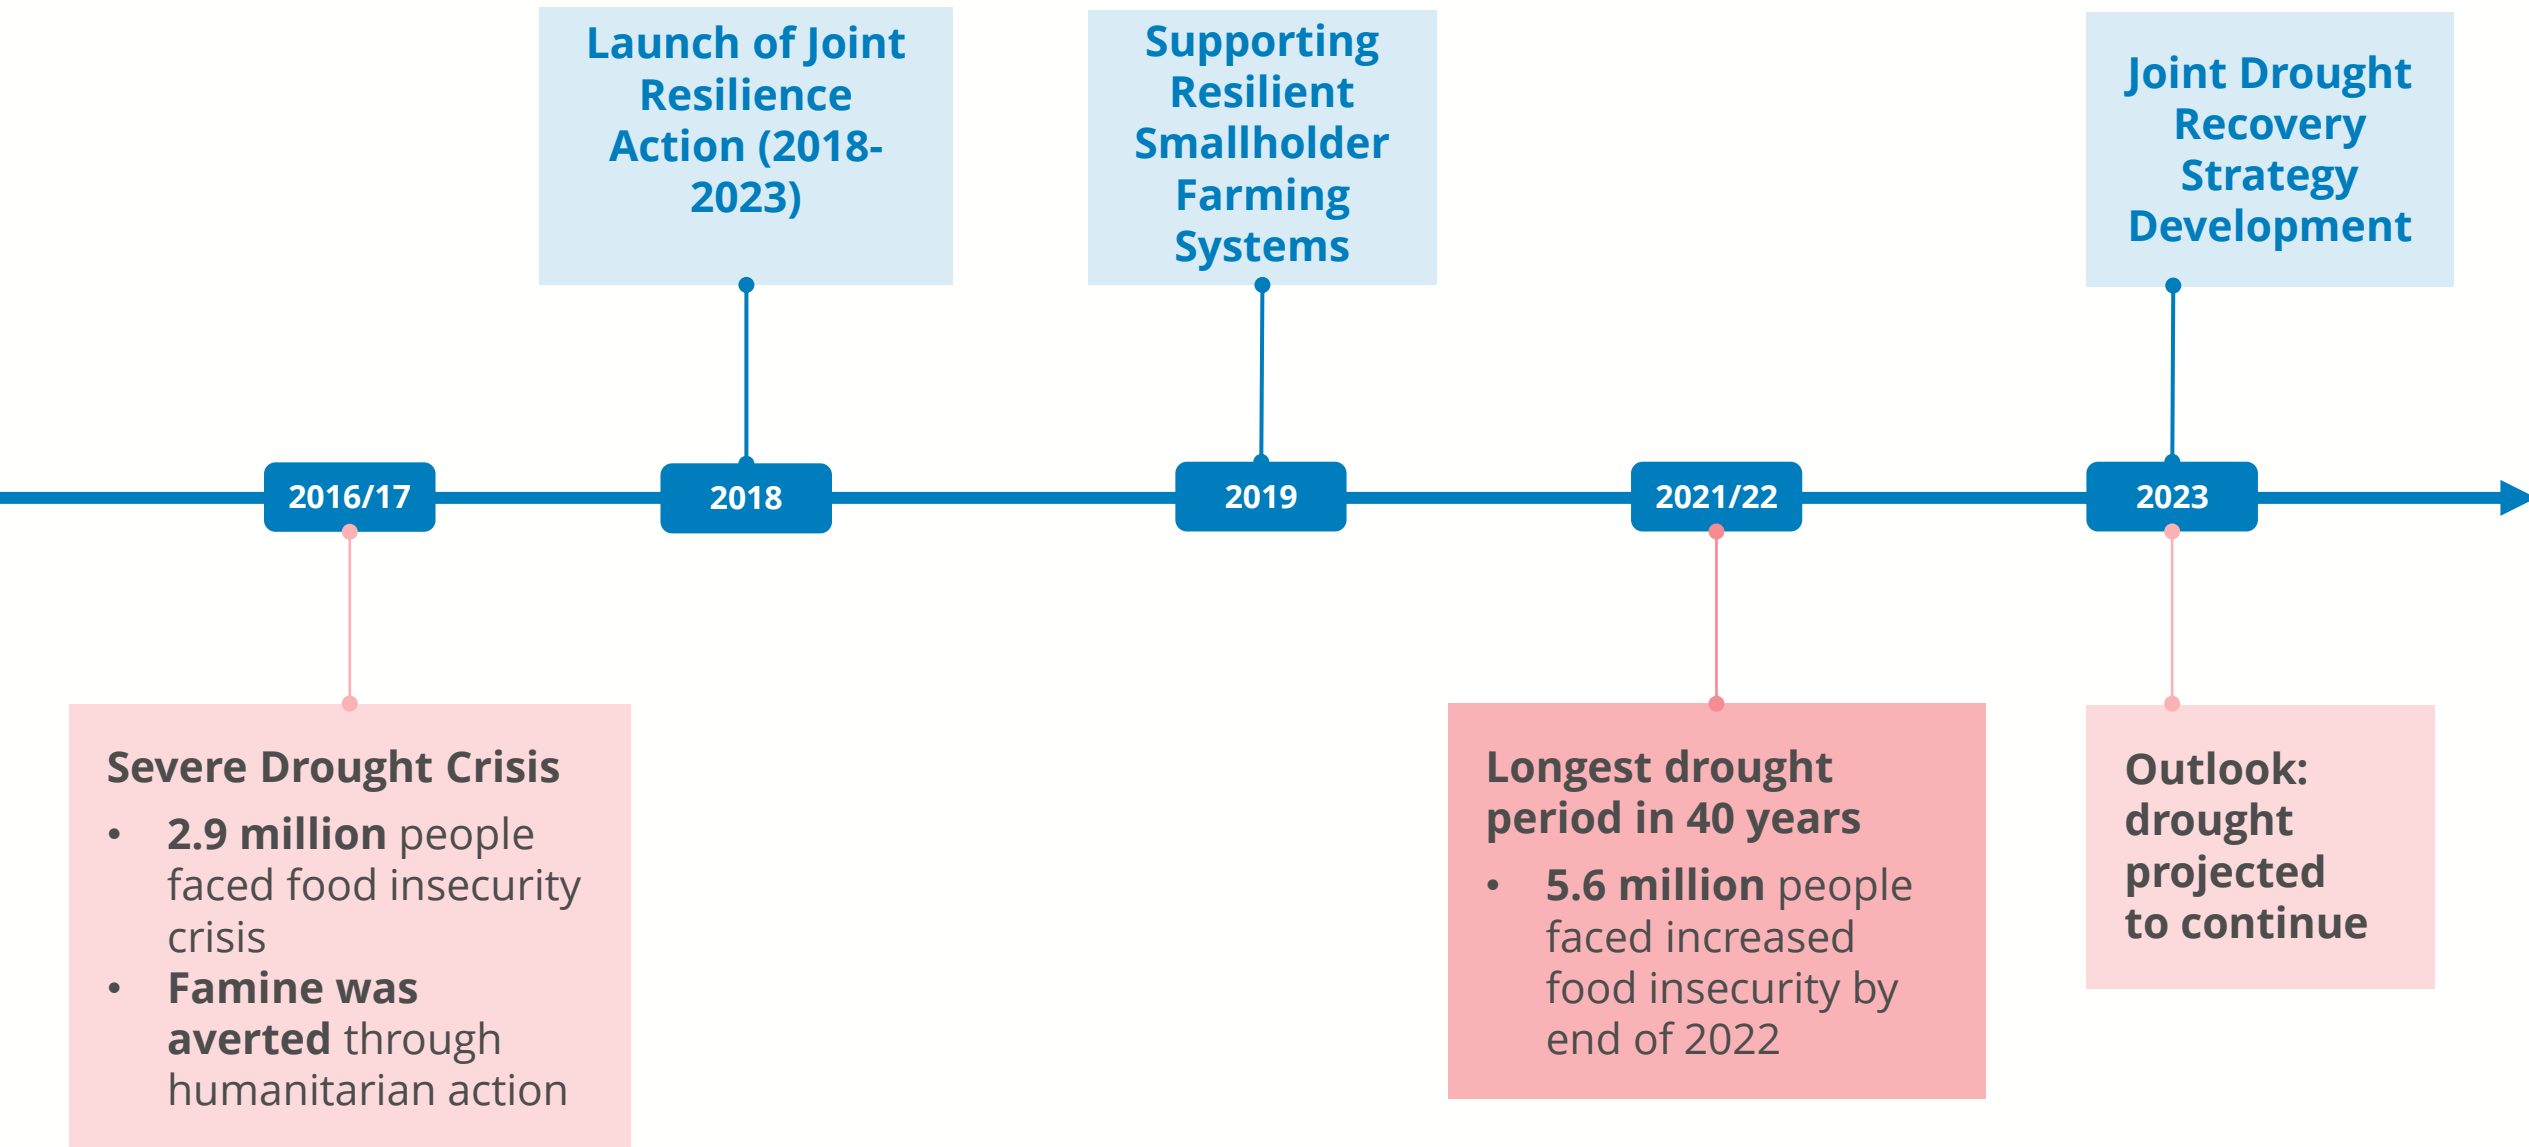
Launch of Joint Resilience Action (2018-2023)

Supporting Resilient Smallholder Farming Systems

Joint Drought Recovery Strategy Development

2016/17

2018

2019

2021/22

2023

Severe Drought Crisis

- **2.9 million** people faced food insecurity crisis
- **Famine was averted** through humanitarian action

Longest drought period in 40 years

- **5.6 million** people faced increased food insecurity by end of 2022

Outlook: drought projected to continue